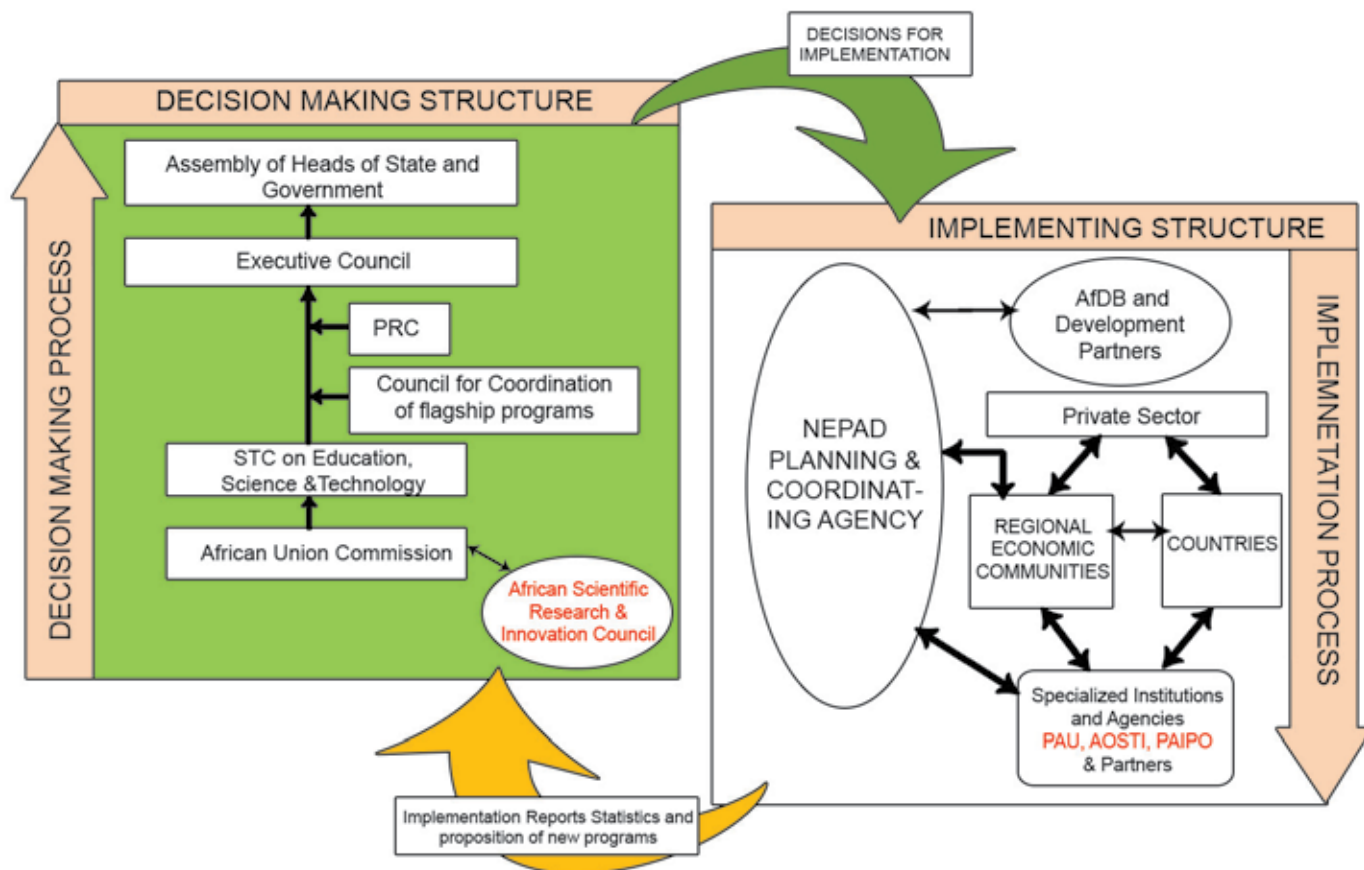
DECISIONS FOR IMPLEMENTATION

DECISION MAKING STRUCTURE

DECISION MAKING PROCESS

Assembly of Heads of State and Government

Executive Council

PRC

Council for Coordination of flagship programs

STC on Education, Science &Technology

African Union Commission

African Scientific Research & Innovation Council

IMPLEMENTING STRUCTURE

IMPLEMNETATION PROCESS

NEPAD PLANNING & COORDINATING AGENCY

AfDB and Development Partners

Private Sector

REGIONAL ECONOMIC COMMUNITIES

COUNTRIES

Specialized Institutions and Agencies PAU, AOSTI, PAIPO & Partners

Implementation Reports Statistics and proposition of new programs